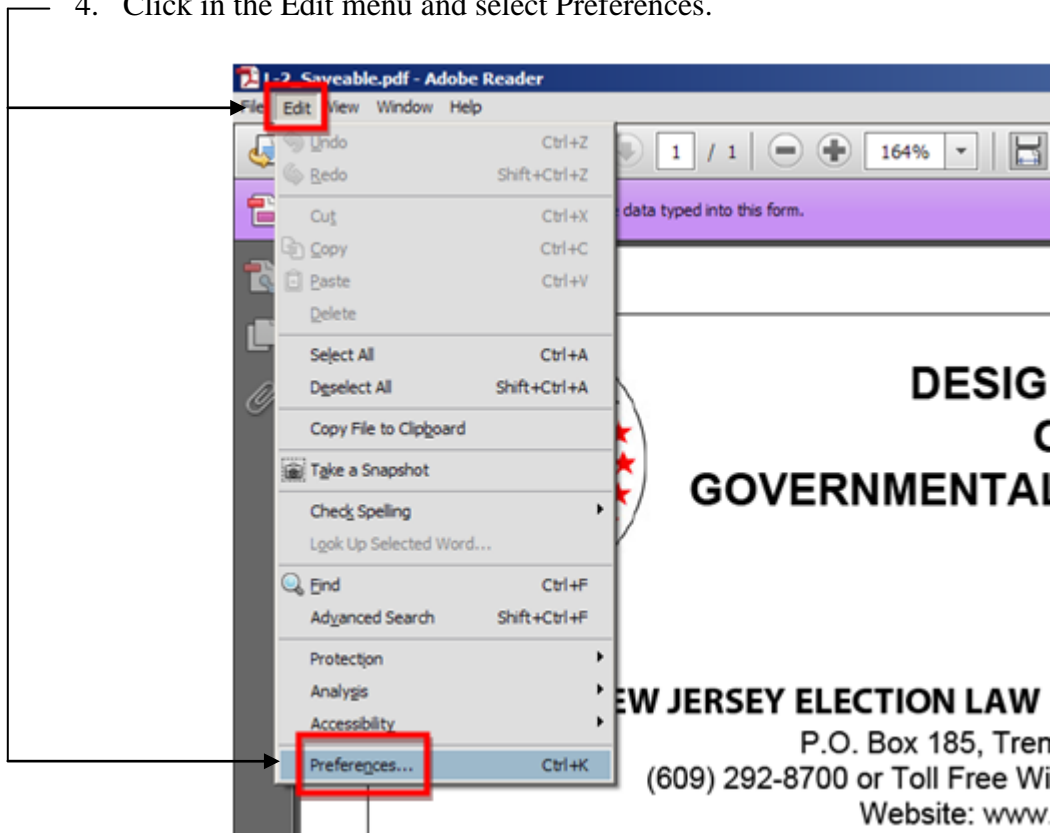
4. Click in the Edit menu and select Preferences.

L-2 Saveable.pdf - Adobe Reader

File Edit View Window Help

1 / 1 164%

Undo Ctrl+Z
Redo Shift+Ctrl+Z
Cut Ctrl+X
Copy Ctrl+C
Paste Ctrl+V
Delete
Select All Ctrl+A
Deselect All Shift+Ctrl+A
Copy File to Clipboard
Take a Snapshot
Check Spelling
Look Up Selected Word...
Find Ctrl+F
Advanced Search Shift+Ctrl+F
Protection
Analysis
Accessibility
Preferences... Ctrl+K

data typed into this form.

DESIG
C
GOVERNMENTAL

EW JERSEY ELECTION LAW
P.O. Box 185, Tren
(609) 292-8700 or Toll Free Wi
Website: www.